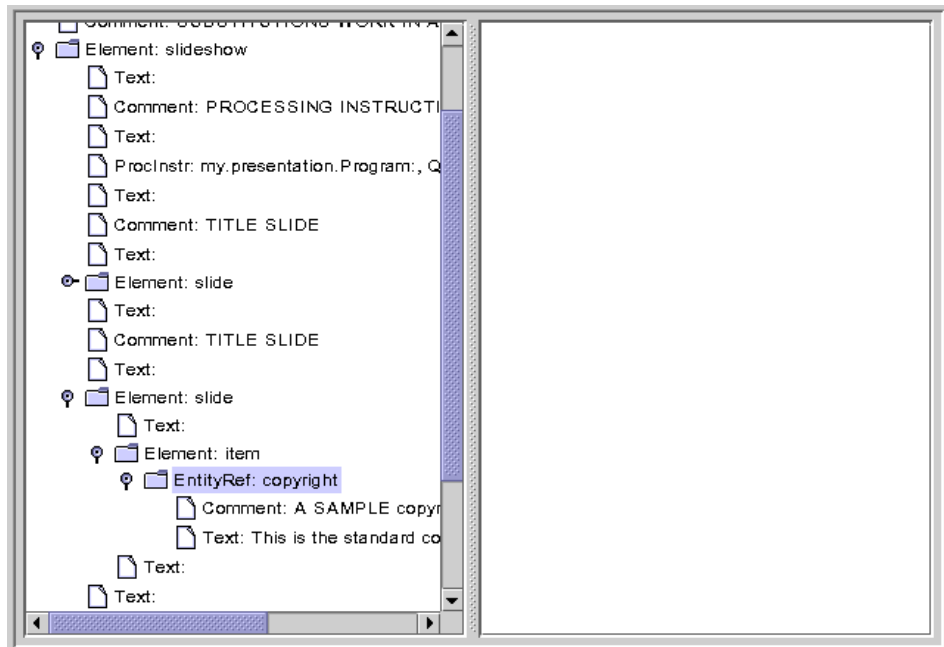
Comment: SUBSTITUTIONS WORK IN A
Element: slideshow
Text:
Comment: PROCESSING INSTRUCTI
Text:
ProcInstr: my.presentation.Program:, Q
Text:
Comment: TITLE SLIDE
Text:
Element: slide
Text:
Comment: TITLE SLIDE
Text:
Element: slide
Text:
Element: item
EntityRef: copyright
Comment: A SAMPLE copyr
Text: This is the standard co
Text:
Text: